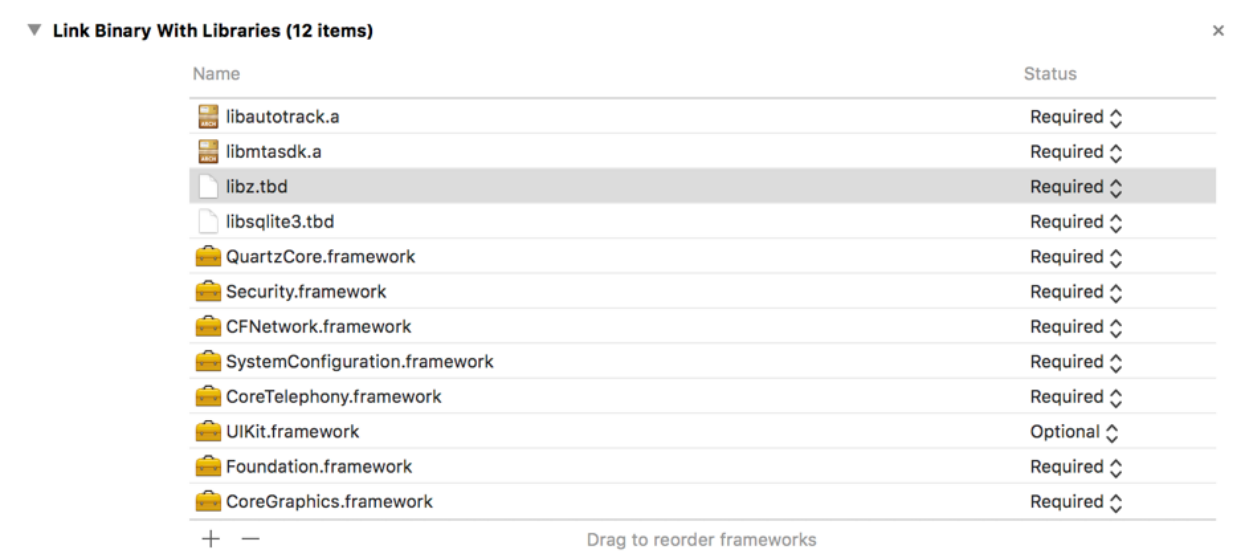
▼ Link Binary With Libraries (12 items)

×

| Name | Status |
|---|---|
| libautotrack.a | Required ⌃ |
| libmtasdk.a | Required ⌃ |
| libz.tbd | Required ⌃ |
| libsqlite3.tbd | Required ⌃ |
| QuartzCore.framework | Required ⌃ |
| Security.framework | Required ⌃ |
| CFNetwork.framework | Required ⌃ |
| SystemConfiguration.framework | Required ⌃ |
| CoreTelephony.framework | Required ⌃ |
| UIKit.framework | Optional ⌃ |
| Foundation.framework | Required ⌃ |
| CoreGraphics.framework | Required ⌃ |

+ − Drag to reorder frameworks